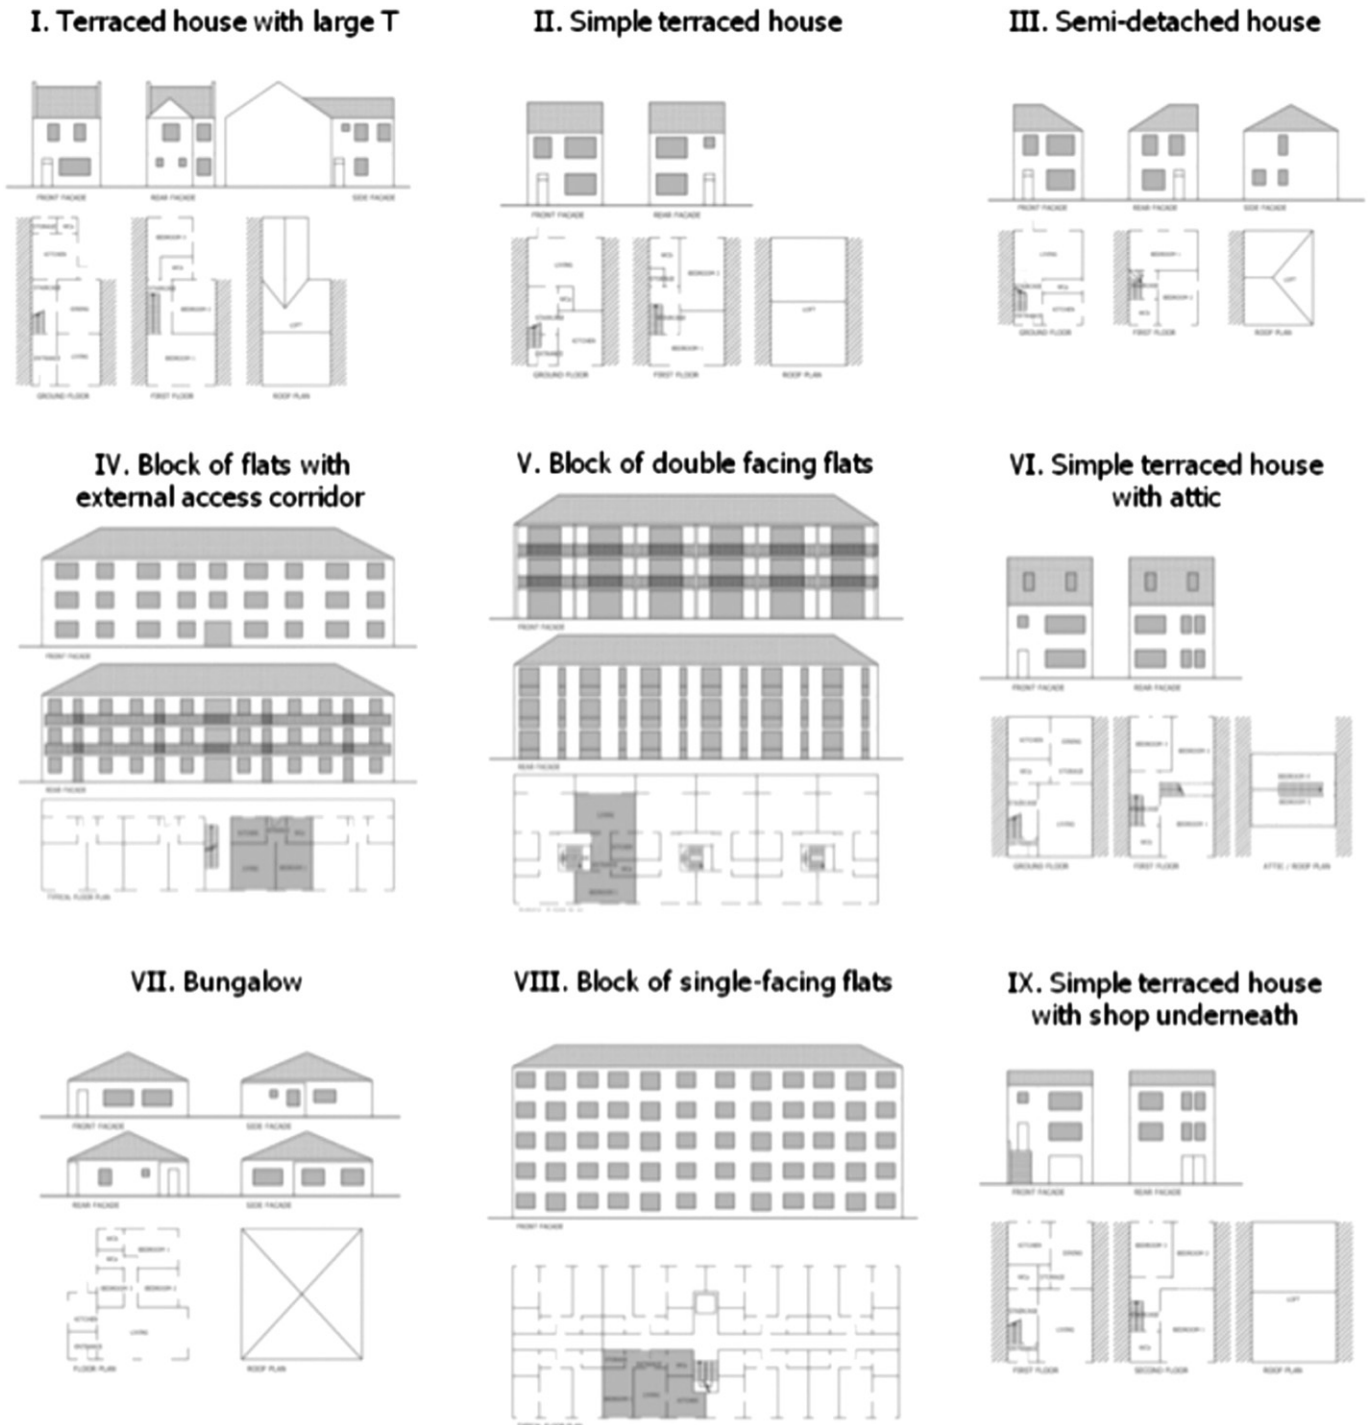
I. Terraced house with large T

FRONT FACADE REAR FACADE SIDE FACADE

GROUND FLOOR FIRST FLOOR ROOF PLAN

II. Simple terraced house

FRONT FACADE REAR FACADE

GROUND FLOOR FIRST FLOOR ROOF PLAN

III. Semi-detached house

FRONT FACADE REAR FACADE SIDE FACADE

GROUND FLOOR FIRST FLOOR ROOF PLAN

IV. Block of flats with external access corridor

FRONT FACADE

REAR FACADE

TYPICAL FLOOR PLAN

V. Block of double facing flats

FRONT FACADE

REAR FACADE

VI. Simple terraced house with attic

FRONT FACADE REAR FACADE

GROUND FLOOR FIRST FLOOR ATTIC / ROOF PLAN

VII. Bungalow

FRONT FACADE SIDE FACADE

REAR FACADE SIDE FACADE

FLOOR PLAN ROOF PLAN

VIII. Block of single-facing flats

FRONT FACADE

IX. Simple terraced house with shop underneath

FRONT FACADE REAR FACADE

FIRST FLOOR SECOND FLOOR ROOF PLAN